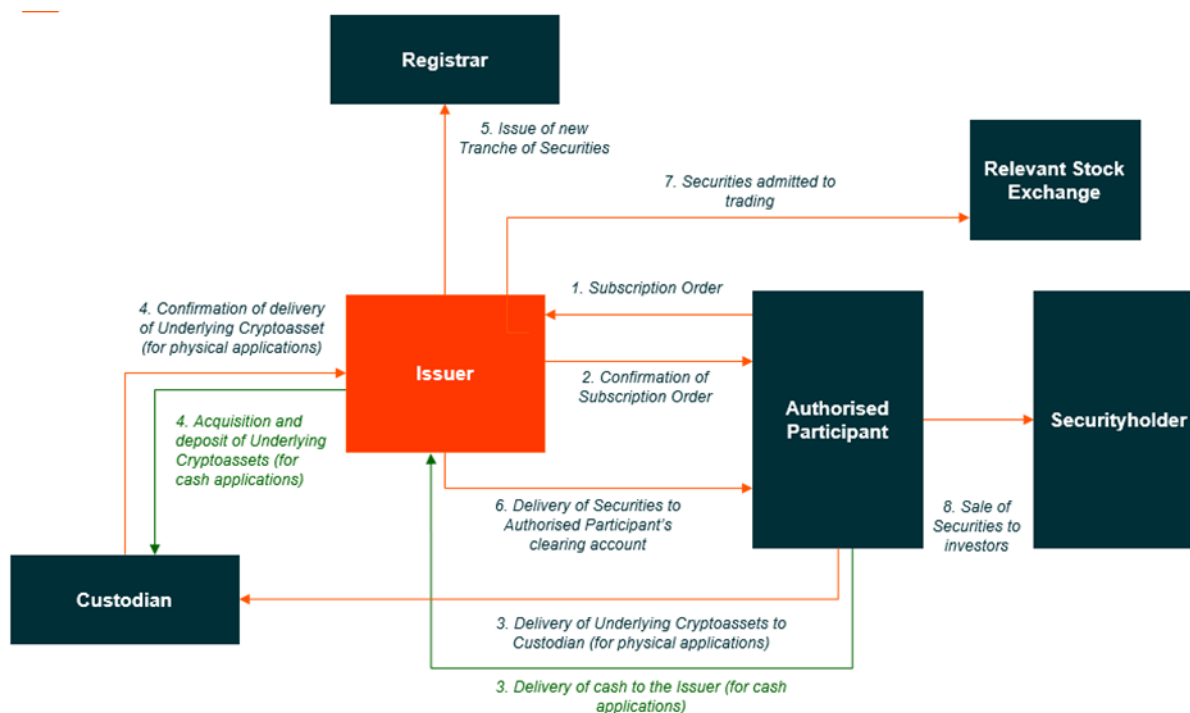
Registrar

5. Issue of new Tranche of Securities

Relevant Stock Exchange

7. Securities admitted to trading

4. Confirmation of delivery of Underlying Cryptoasset (for physical applications)

1. Subscription Order

Issuer

2. Confirmation of Subscription Order

4. Acquisition and deposit of Underlying Cryptoassets (for cash applications)

Authorised Participant

Securityholder

6. Delivery of Securities to Authorised Participant's clearing account

8. Sale of Securities to investors

Custodian

3. Delivery of Underlying Cryptoassets to Custodian (for physical applications)

3. Delivery of cash to the Issuer (for cash applications)